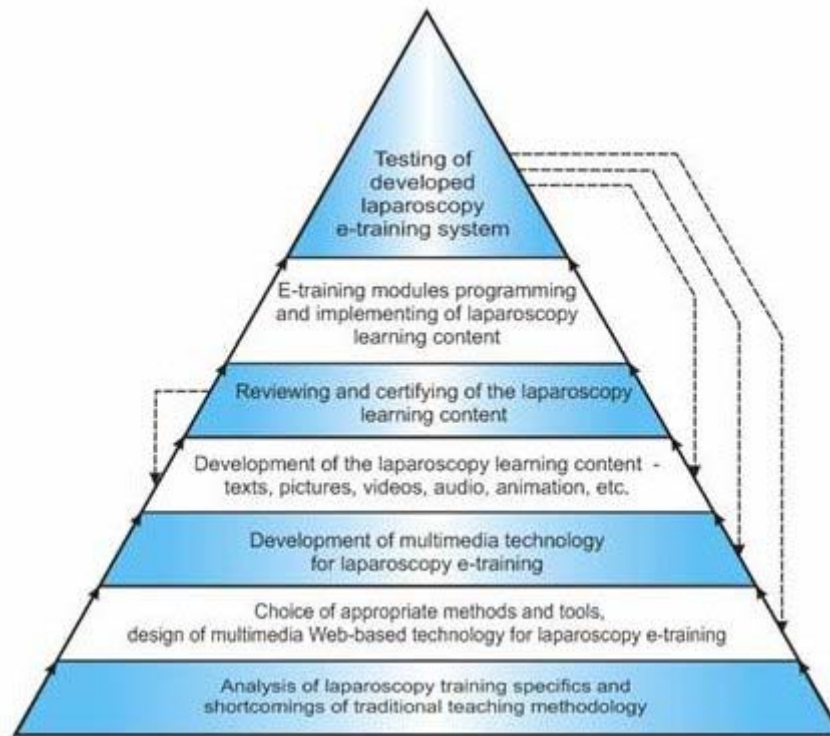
Testing of developed laparoscopy e-training system

E-training modules programming and implementing of laparoscopy learning content

Reviewing and certifying of the laparoscopy learning content

Development of the laparoscopy learning content - texts, pictures, videos, audio, animation, etc.

Development of multimedia technology for laparoscopy e-training

Choice of appropriate methods and tools, design of multimedia Web-based technology for laparoscopy e-training

Analysis of laparoscopy training specifics and shortcomings of traditional teaching methodology